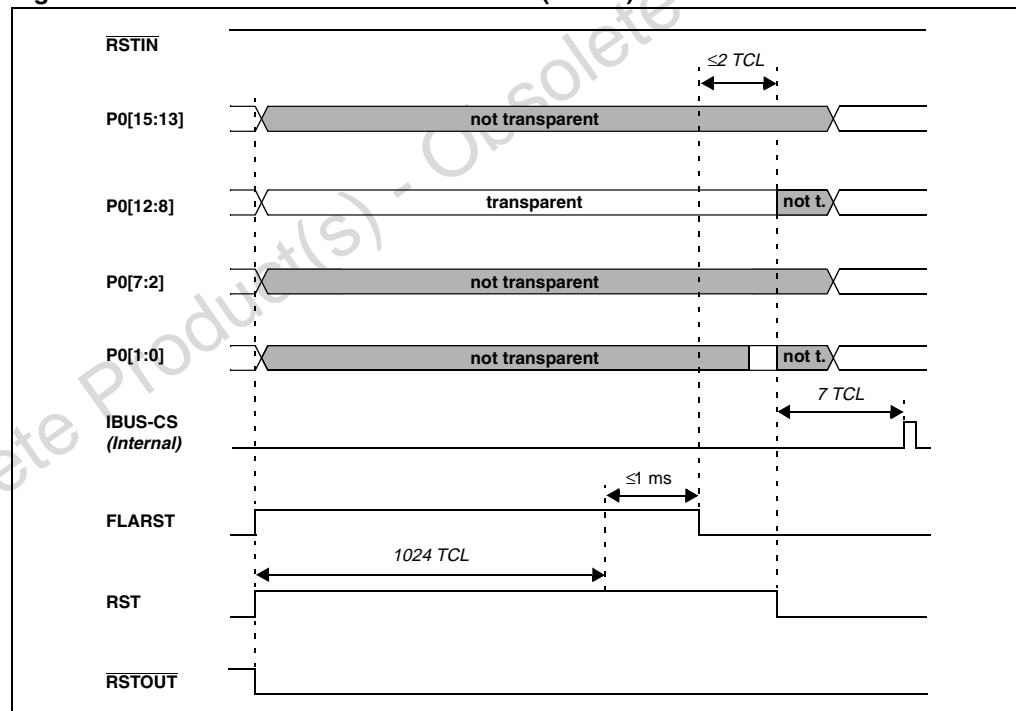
$\overline{RSTIN}$

≤2 TCL

P0[15:13]

not transparent

P0[12:8]

transparent

not t.

P0[7:2]

not transparent

P0[1:0]

not transparent

not t.

7 TCL

IBUS-CS
(Internal)

≤1 ms

FLARST

1024 TCL

RST

$\overline{RSTOUT}$

Obsolete Product(s) - Obsolete